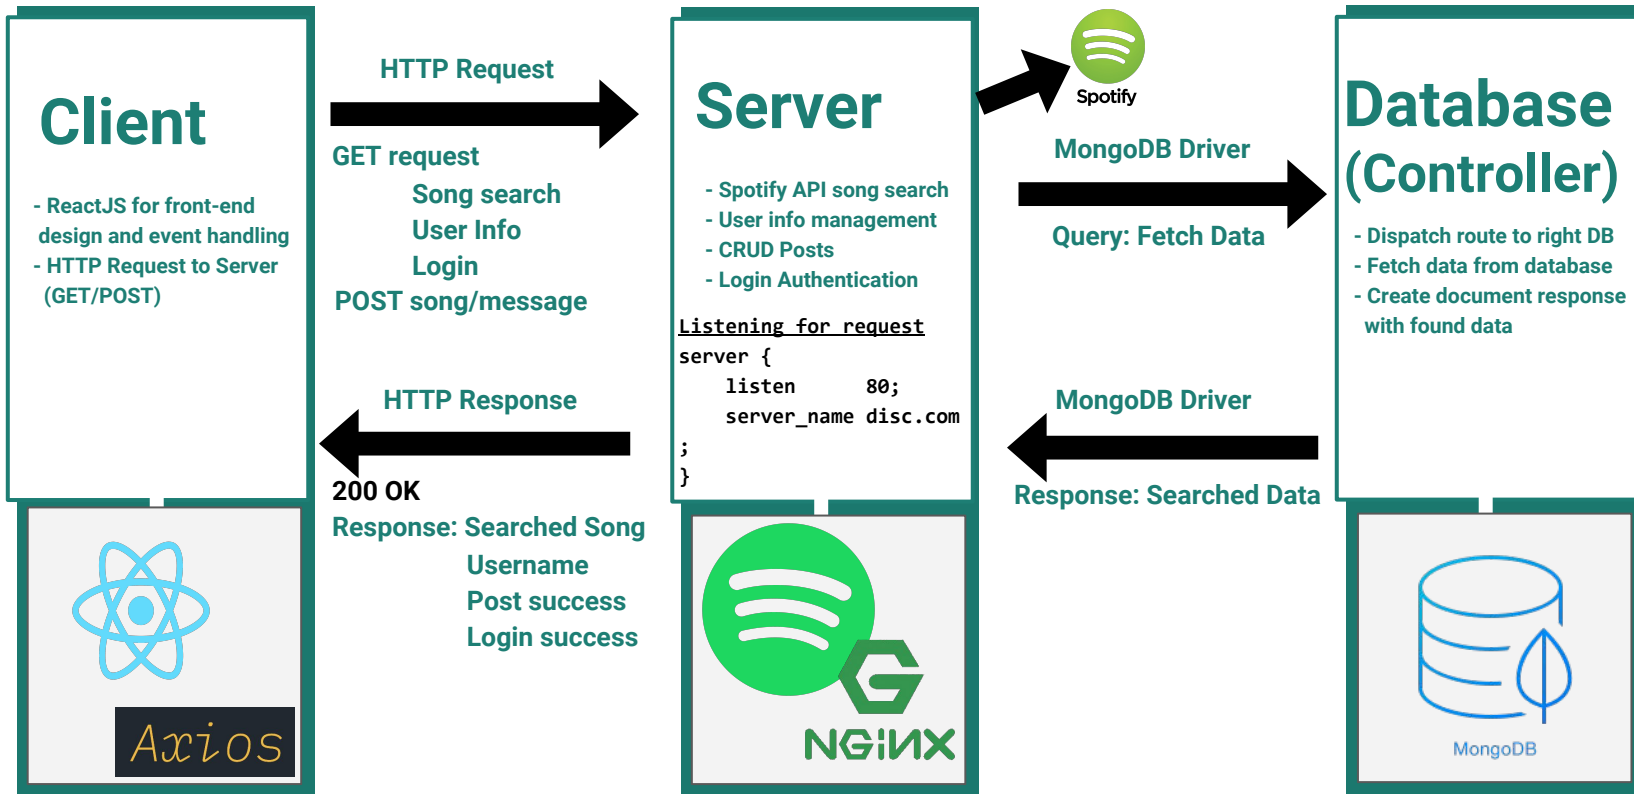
Client

- ReactJS for front-end design and event handling
- HTTP Request to Server (GET/POST)

Axios

HTTP Request

GET request
Song search
User Info
Login
POST song/message

HTTP Response

200 OK
Response: Searched Song
Username
Post success
Login success

Server

- Spotify API song search
- User info management
- CRUD Posts
- Login Authentication

Listening for request
server {
listen 80;
server_name disc.com
;
}

NGINX

Spotify

MongoDB Driver

Query: Fetch Data

MongoDB Driver

Response: Searched Data

Database (Controller)

- Dispatch route to right DB
- Fetch data from database
- Create document response with found data

MongoDB